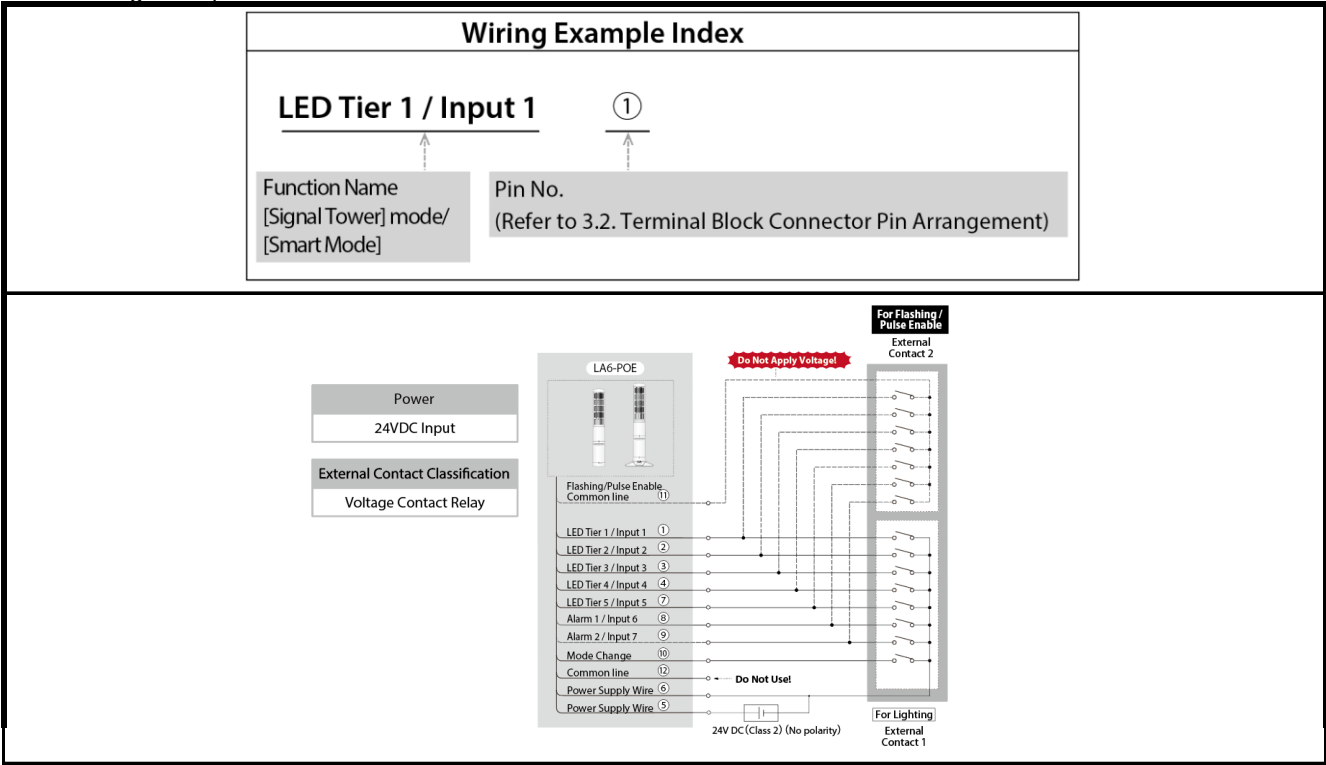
Wiring Example Index

LED Tier 1 / Input 1 ①

Function Name
[Signal Tower] mode/
[Smart Mode]

Pin No.
(Refer to 3.2. Terminal Block Connector Pin Arrangement)

Power
24VDC Input

External Contact Classification
Voltage Contact Relay

LA6-POE

Do Not Apply Voltage!

For Flashing / Pulse Enable
External Contact 2

Flashing/Pulse Enable Common line ⑪
LED Tier 1 / Input 1 ①
LED Tier 2 / Input 2 ②
LED Tier 3 / Input 3 ③
LED Tier 4 / Input 4 ④
LED Tier 5 / Input 5 ⑦
Alarm 1 / Input 6 ⑧
Alarm 2 / Input 7 ⑨
Mode Change ⑩
Common line ⑫
Power Supply Wire ⑥
Power Supply Wire ⑤

Do Not Use!

24V DC (Class 2) (No polarity)

For Lighting
External Contact 1